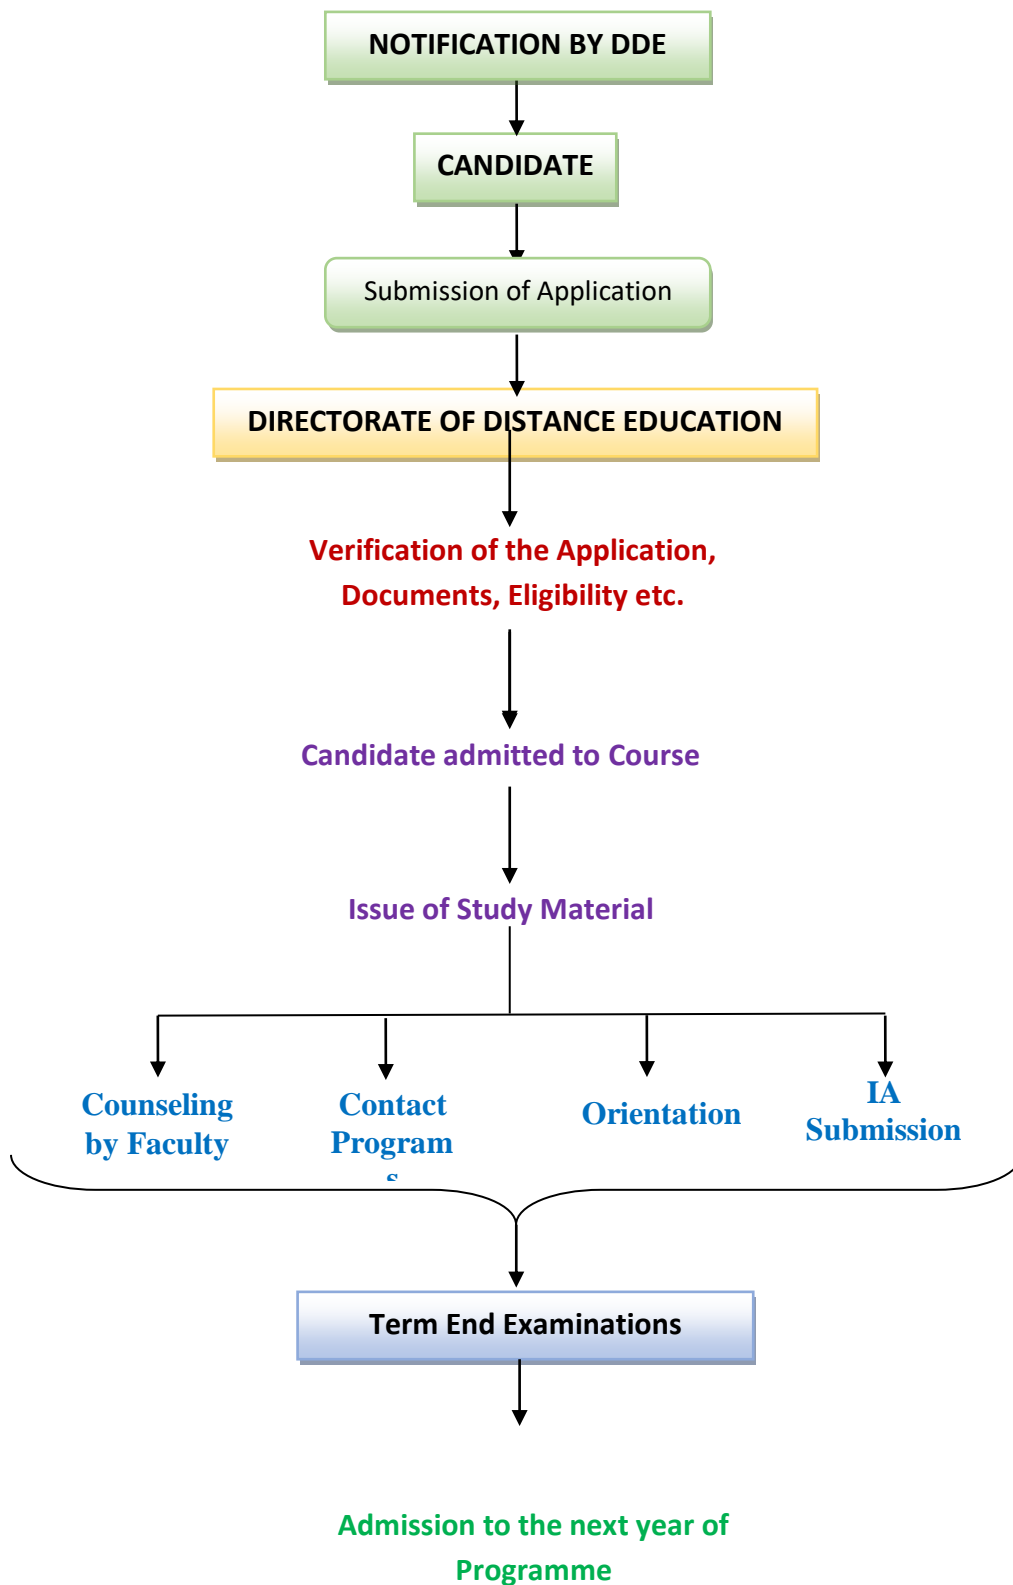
NOTIFICATION BY DDE

CANDIDATE

Submission of Application

DIRECTORATE OF DISTANCE EDUCATION

Verification of the Application, Documents, Eligibility etc.

Candidate admitted to Course

Issue of Study Material

Counseling by Faculty

Contact Program s

Orientation

IA Submission

Term End Examinations

Admission to the next year of Programme